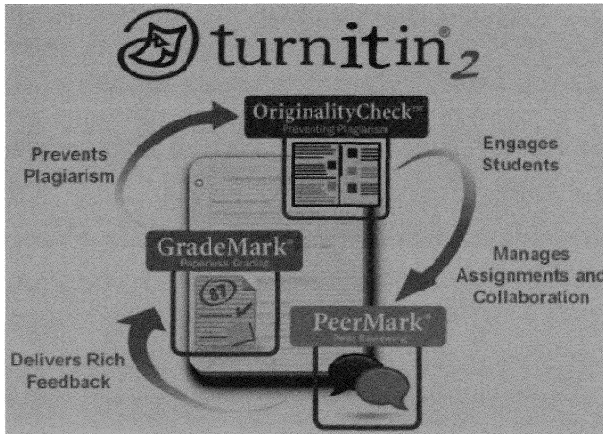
turnitin2

OriginalityCheck™
Preventing Plagiarism

Prevents Plagiarism

Engages Students

GradeMark™
Paperless Grading

Manages Assignments and Collaboration

PeerMark™
Peer Review

Delivers Rich Feedback